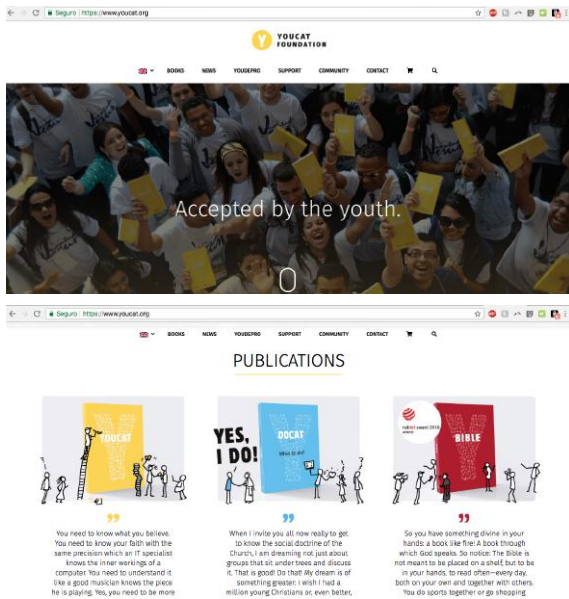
Seguro | https://www.youcat.org

YOUCAT FOUNDATION

BOOKS NEWS YOUDEPRO SUPPORT COMMUNITY CONTACT

Accepted by the youth.

Seguro | https://www.youcat.org

BOOKS NEWS YOUDEPRO SUPPORT COMMUNITY CONTACT

PUBLICATIONS

YOUCAT

YES, I DO!

DOCAT

What to do?

reddot award 2016 winner

BIBLE

"

You need to know what you believe. You need to know your faith with the same precision which an IT specialist knows the inner workings of a computer. You need to understand it like a good musician knows the piece he is playing. Yes, you need to be more

"

When I invite you all now really to get to know the social doctrine of the Church, I am dreaming not just about groups that sit under trees and discuss it. That is good! Do that! My dream is of something greater: I wish I had a million young Christians or, even better,

"

So you have something divine in your hands: a book like fire! A book through which God speaks. So notice: The Bible is not meant to be placed on a shelf, but to be in your hands, to read often—every day, both on your own and together with others. You do sports together or go shopping